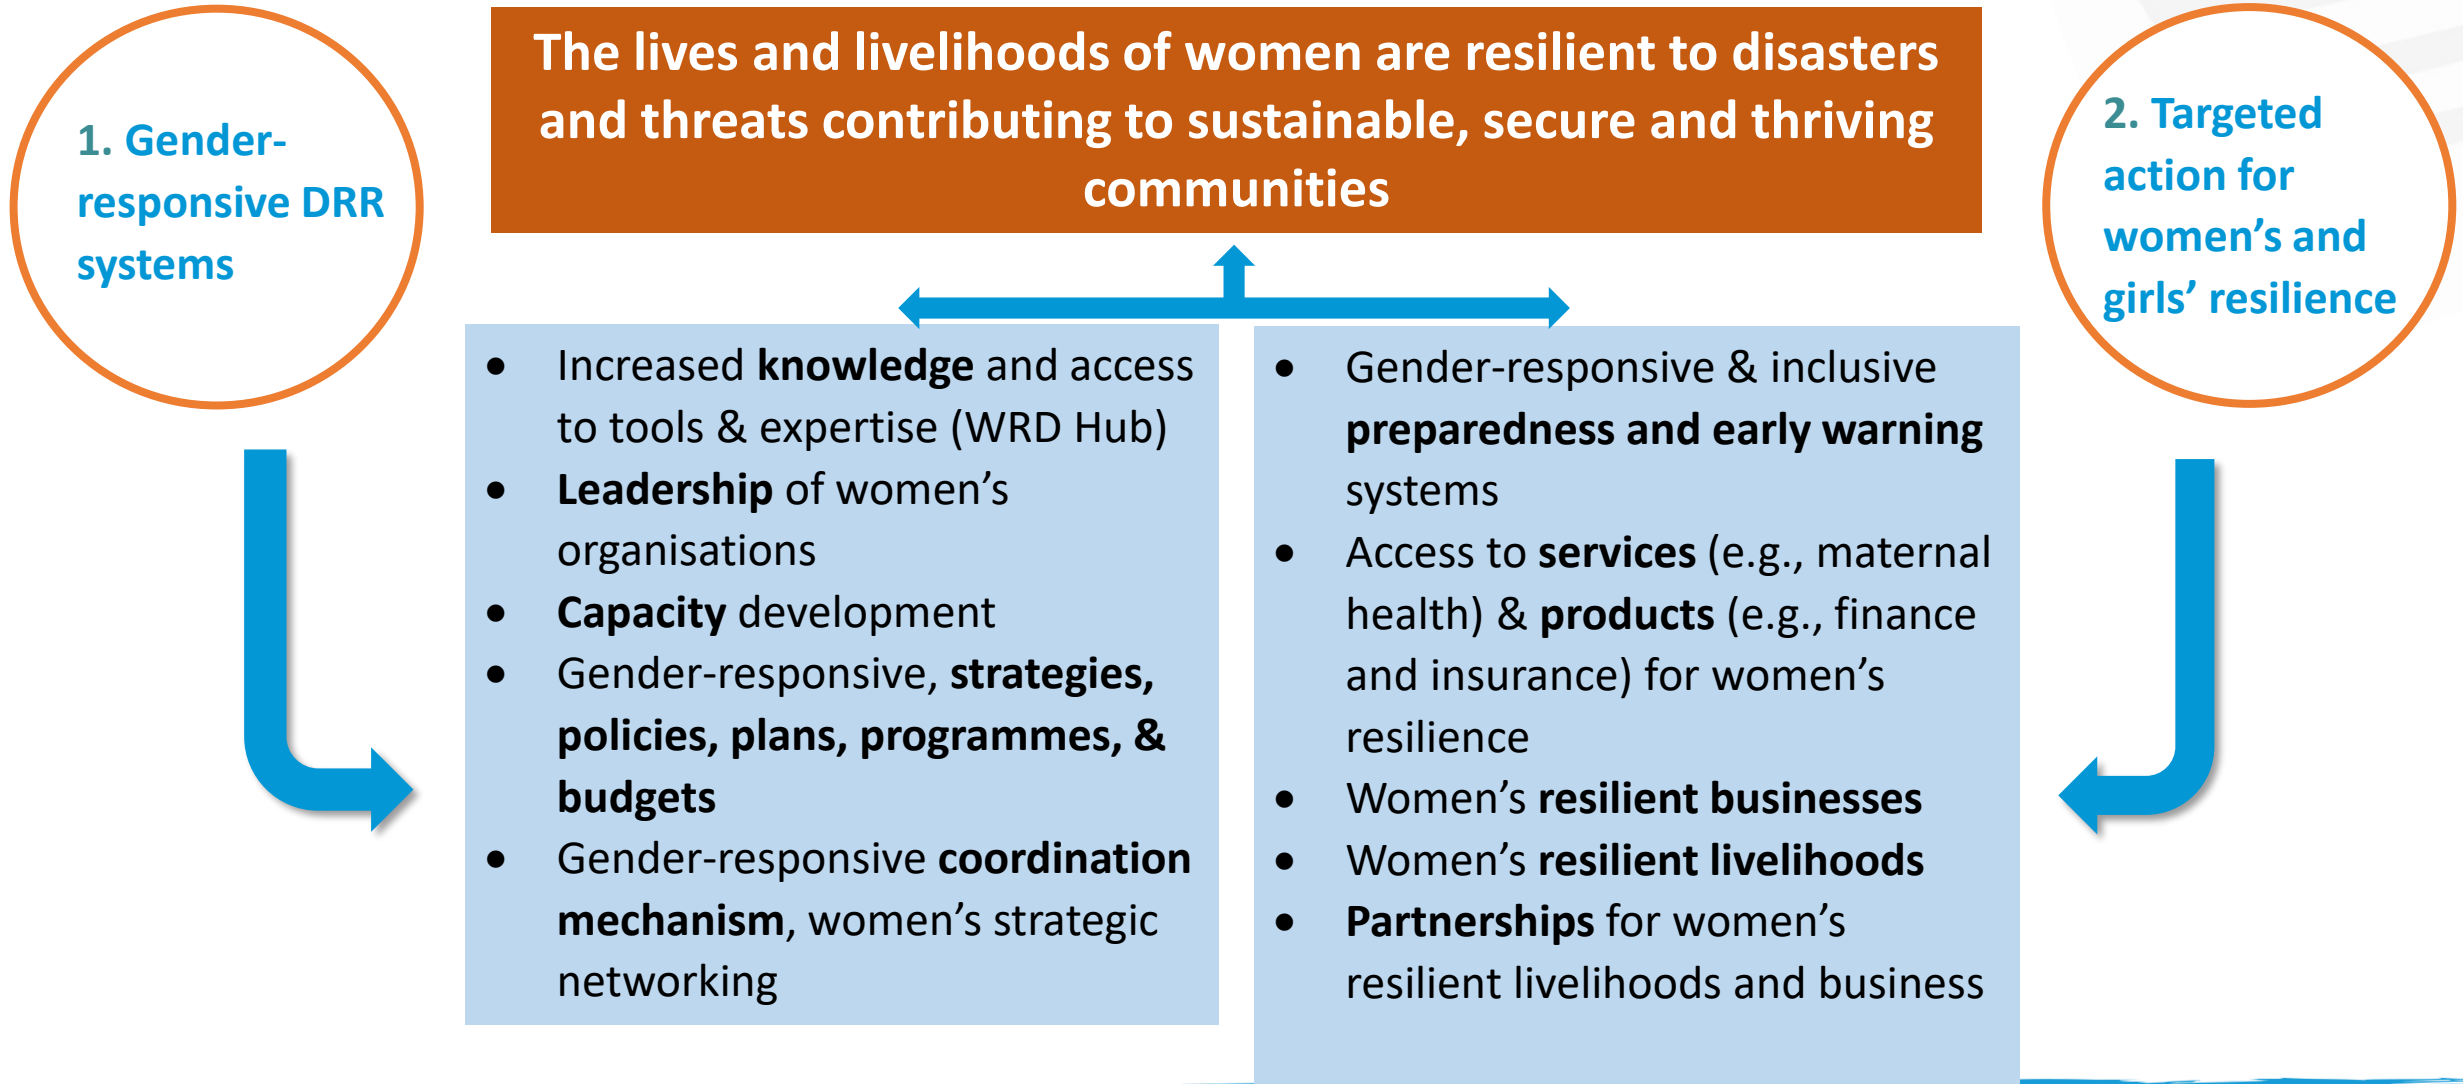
1. Gender-responsive DRR systems

The lives and livelihoods of women are resilient to disasters and threats contributing to sustainable, secure and thriving communities

2. Targeted action for women's and girls' resilience

- Increased **knowledge** and access to tools & expertise (WRD Hub)
- **Leadership** of women's organisations
- **Capacity** development
- Gender-responsive, **strategies, policies, plans, programmes, & budgets**
- Gender-responsive **coordination mechanism**, women's strategic networking

- Gender-responsive & inclusive **preparedness and early warning** systems
- Access to **services** (e.g., maternal health) & **products** (e.g., finance and insurance) for women's resilience
- Women's **resilient businesses**
- Women's **resilient livelihoods**
- **Partnerships** for women's resilient livelihoods and business